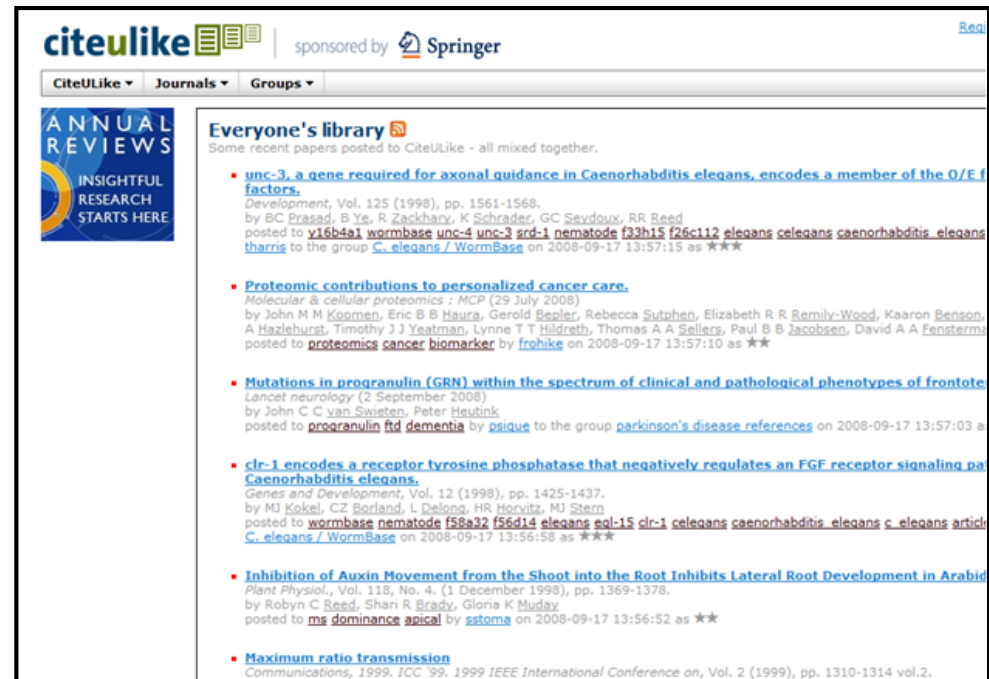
citeulike | sponsored by Springer

Regi

CiteULike ▾ Journals ▾ Groups ▾

ANNUAL REVIEWS
INSIGHTFUL RESEARCH STARTS HERE

Everyone's library

Some recent papers posted to CiteULike - all mixed together.

unc-3, a gene required for axonal guidance in Caenorhabditis elegans, encodes a member of the O/E f factors.
Development, Vol. 125 (1998), pp. 1561-1568.
by BC Prasad, B Ye, R Zackhary, K Schrader, GC Seydoux, RR Reed
posted to y16b4a1 wormbase unc-4 unc-3 srd-1 nematode f33h15 f26c112 elegans celegans caenorhabditis_elegans tharris to the group C. elegans / WormBase on 2008-09-17 13:57:15 as ★★★

Proteomic contributions to personalized cancer care.
Molecular & cellular proteomics : MCP (29 July 2008)
by John M M Koomen, Eric B B Haura, Gerold Bepler, Rebecca Sutphen, Elizabeth R R Remily-Wood, Kaaron Benson, A Hazlehurst, Timothy J J Yeatman, Lynne T T Hildreth, Thomas A A Sellers, Paul B B Jacobsen, David A A Fensterma
posted to proteomics cancer biomarker by frohike on 2008-09-17 13:57:10 as ★★

Mutations in progranulin (GRN) within the spectrum of clinical and pathological phenotypes of frontote
Lancet neurology (2 September 2008)
by John C C van Swieten, Peter Heutink
posted to progranulin ftd dementia by psique to the group parkinson's disease references on 2008-09-17 13:57:03 a

clr-1 encodes a receptor tyrosine phosphatase that negatively regulates an FGF receptor signaling pa Caenorhabditis elegans.
Genes and Development, Vol. 12 (1998), pp. 1425-1437.
by MJ Kokel, CZ Borland, L Delong, HR Horvitz, MJ Stern
posted to wormbase nematode f58a32 f56d14 elegans egl-15 clr-1 celegans caenorhabditis_elegans c_elegans articl C. elegans / WormBase on 2008-09-17 13:56:58 as ★★★

Inhibition of Auxin Movement from the Shoot into the Root Inhibits Lateral Root Development in Arabid
Plant Physiol., Vol. 118, No. 4. (1 December 1998), pp. 1369-1378.
by Robyn C Reed, Shari R Brady, Gloria K Muday
posted to ms dominance apical by sstoma on 2008-09-17 13:56:52 as ★★

Maximum ratio transmission
Communications, 1999. ICC '99. 1999 IEEE International Conference on, Vol. 2 (1999), pp. 1310-1314 vol.2.